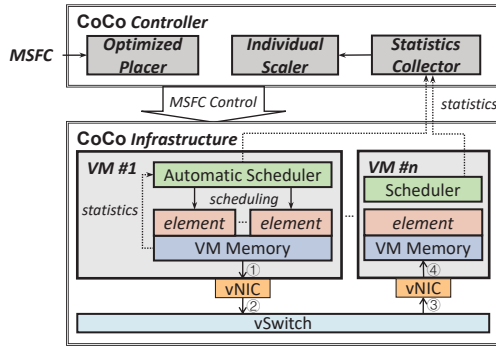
CoCo Controller

MSFC

Optimized Placer

Individual Scaler

Statistics Collector

MSFC Control

statistics

CoCo Infrastructure

VM #1

Automatic Scheduler

scheduling

statistics

element

...

element

VM Memory

...

VM #n

Scheduler

element

VM Memory

①

vNIC

②

④

vNIC

③

vSwitch